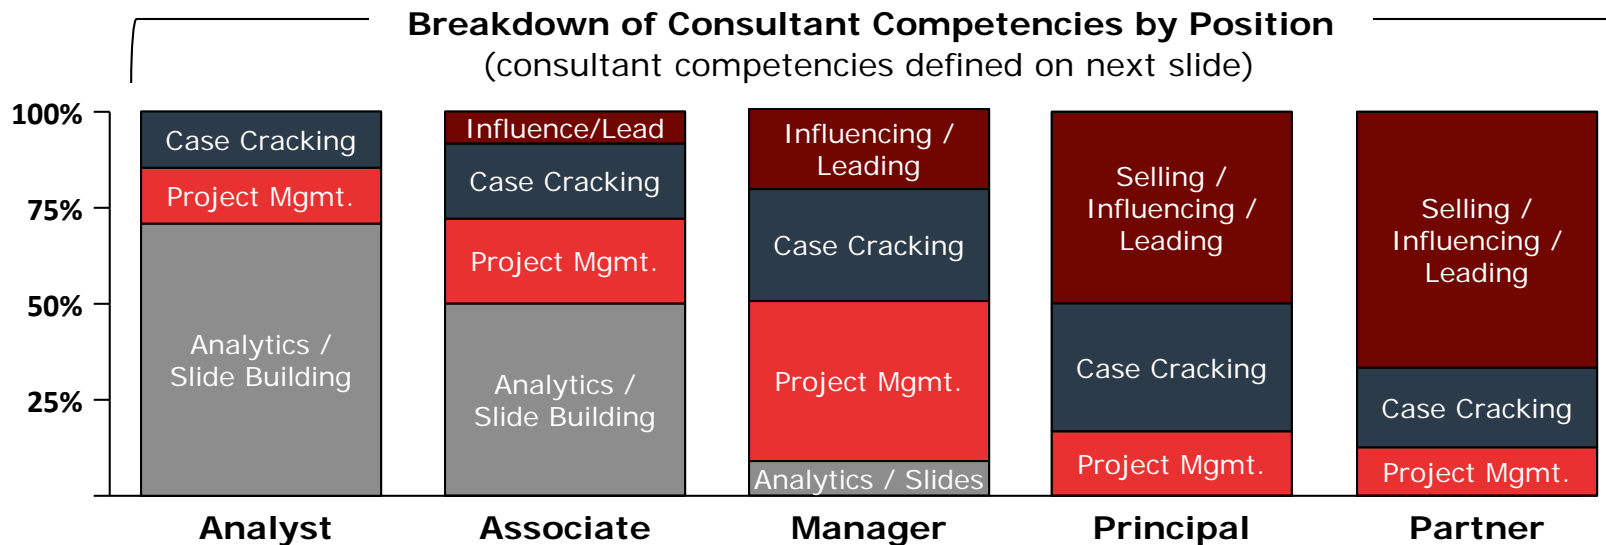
Breakdown of Consultant Competencies by Position
(consultant competencies defined on next slide)

100%
75%
50%
25%

Case Cracking
Project Mgmt.
Analytics / Slide Building

Influence/Lead
Case Cracking
Project Mgmt.
Analytics / Slide Building

Influencing / Leading
Case Cracking
Project Mgmt.
Analytics / Slides

Selling / Influencing / Leading
Case Cracking
Project Mgmt.

Selling / Influencing / Leading
Case Cracking
Project Mgmt.

Analyst
Associate
Manager
Principal
Partner